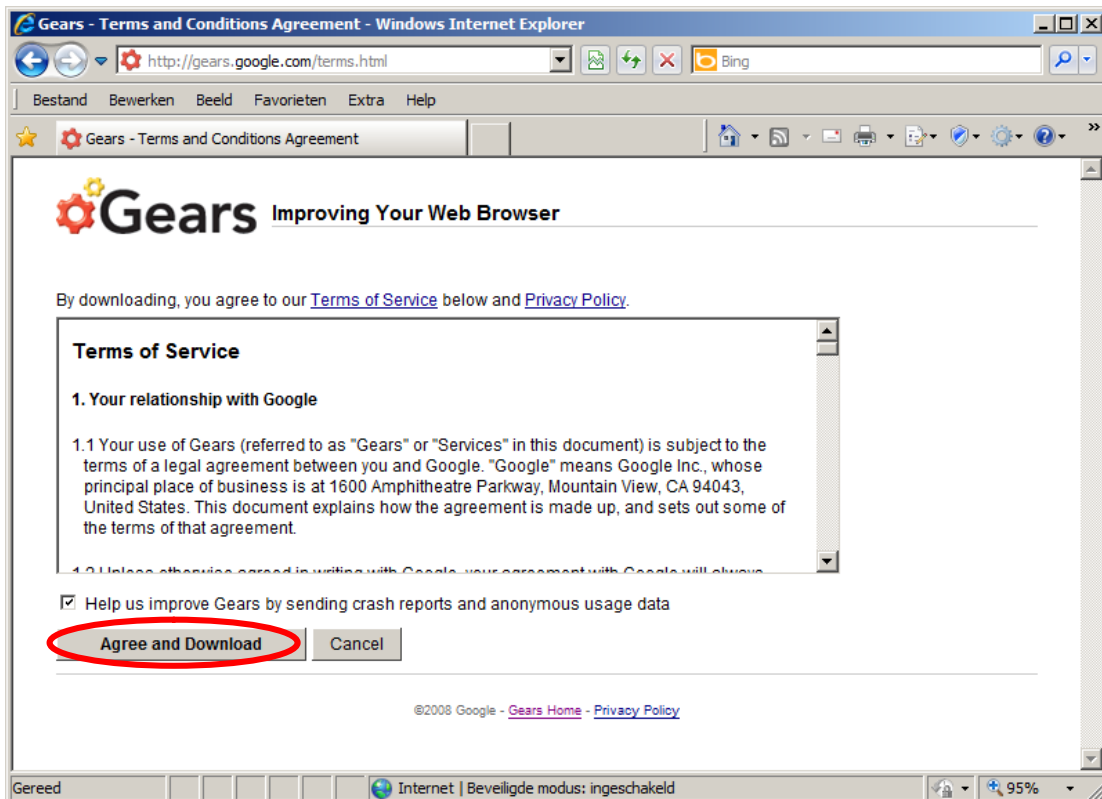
Gears - Terms and Conditions Agreement - Windows Internet Explorer

http://gears.google.com/terms.html

Bing

Bestand Bewerken Beeld Favorieten Extra Help

Gears - Terms and Conditions Agreement

Gears Improving Your Web Browser

By downloading, you agree to our Terms of Service below and Privacy Policy.

Terms of Service

1. Your relationship with Google

1.1 Your use of Gears (referred to as "Gears" or "Services" in this document) is subject to the terms of a legal agreement between you and Google. "Google" means Google Inc., whose principal place of business is at 1600 Amphitheatre Parkway, Mountain View, CA 94043, United States. This document explains how the agreement is made up, and sets out some of the terms of that agreement.

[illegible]

Help us improve Gears by sending crash reports and anonymous usage data

Agree and Download Cancel

©2008 Google - Gears Home - Privacy Policy

Gereed

Internet | Beveiligde modus: ingeschakeld

95%